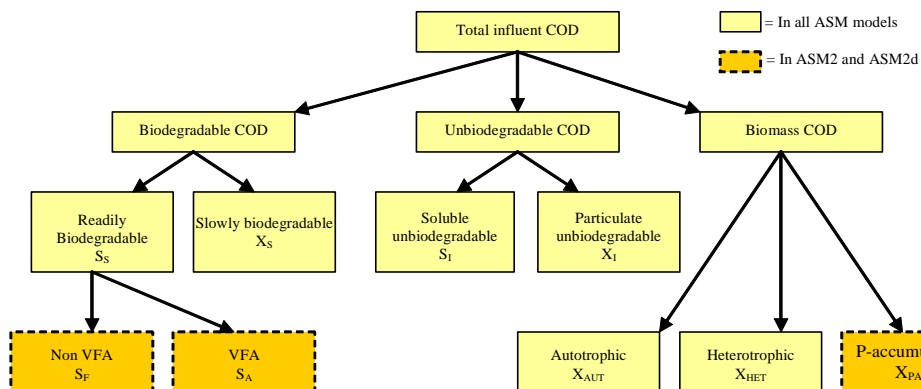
= In all ASM models

= In ASM2 and ASM2d

Total influent COD

Biodegradable COD

Unbiodegradable COD

Biomass COD

Readily Biodegradable $S_S$

Slowly biodegradable $X_S$

Soluble unbiodegradable $S_I$

Particulate unbiodegradable $X_I$

Non VFA $S_F$

VFA $S_A$

Autotrophic $X_{AUT}$

Heterotrophic $X_{HET}$

P-accum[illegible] $X_{PA}$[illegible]